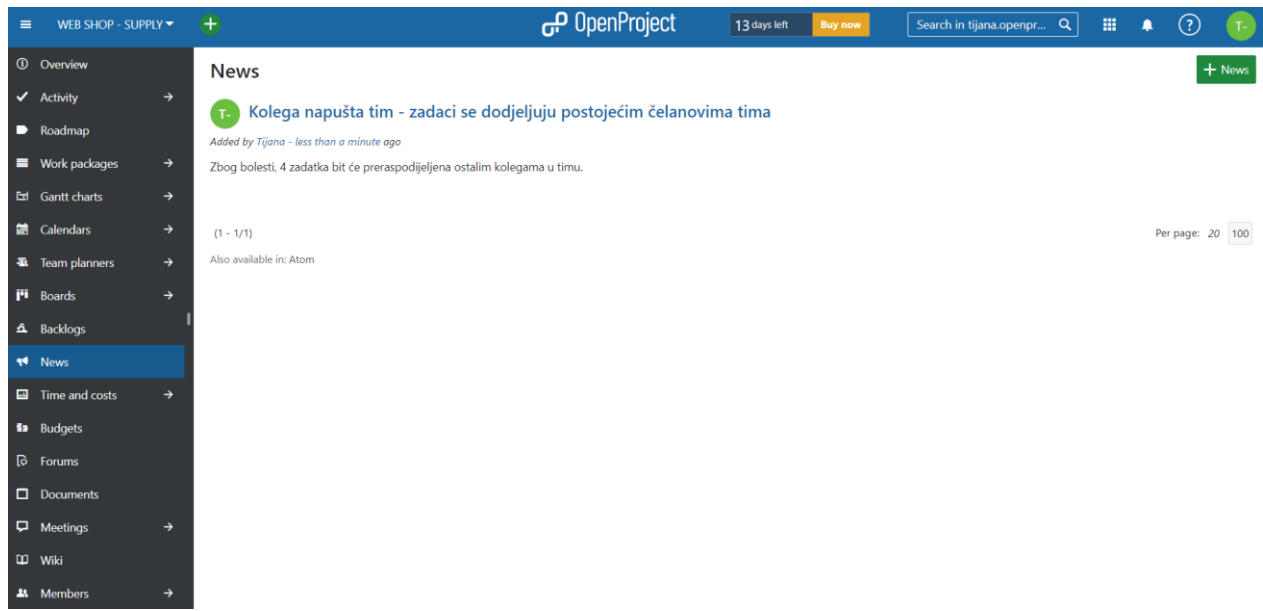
WEB SHOP - SUPPLY

OpenProject

13 days left
Buy now

Search in tijana.openpr...

T-

Overview
Activity
Roadmap
Work packages
Gantt charts
Calendars
Team planners
Boards
Backlogs
News
Time and costs
Budgets
Forums
Documents
Meetings
Wiki
Members

News

+ News

T- Kolega napušta tim - zadaci se dodjeljuju postojećim čelanovima tima

Added by Tijana - less than a minute ago

Zbog bolesti, 4 zadatka bit će preraspodijeljena ostalim kolegama u timu.

(1 - 1/1)

Per page: 20 100

Also available in: Atom